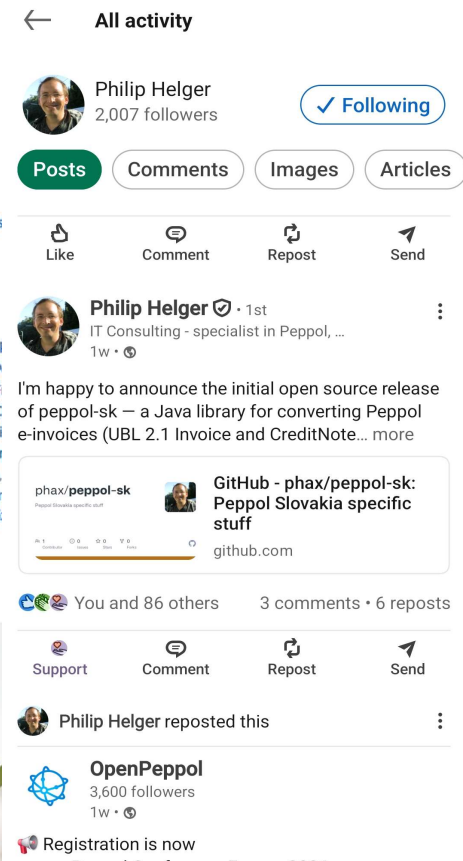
All activity

Philip Helger
2,007 followers

✓ Following

Posts
Comments
Images
Articles

Like
Comment
Repost
Send

Philip Helger • 1st
IT Consulting - specialist in Peppol, ...
1w •

I'm happy to announce the initial open source release of peppol-sk — a Java library for converting Peppol e-invoices (UBL 2.1 Invoice and CreditNote... more

phax/peppol-sk
Peppol Slovakia specific stuff

GitHub - phax/peppol-sk: Peppol Slovakia specific stuff
github.com

You and 86 others
3 comments • 6 reposts

Support
Comment
Repost
Send

Philip Helger reposted this

OpenPeppol
3,600 followers
1w •

Registration is now
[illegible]